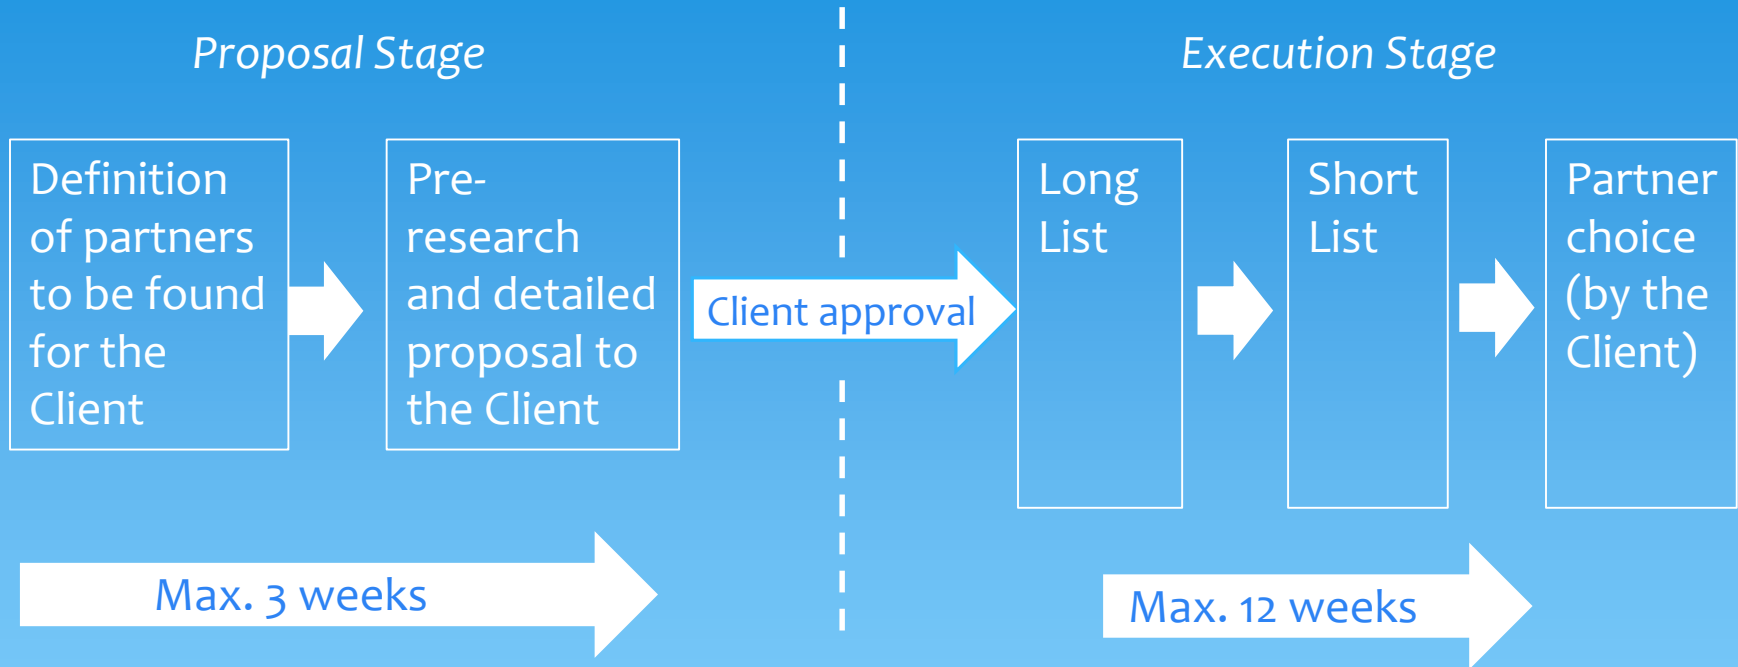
Proposal Stage

Execution Stage

Definition of partners to be found for the Client

Pre-research and detailed proposal to the Client

Client approval

Long List

Short List

Partner choice (by the Client)

Max. 3 weeks

Max. 12 weeks